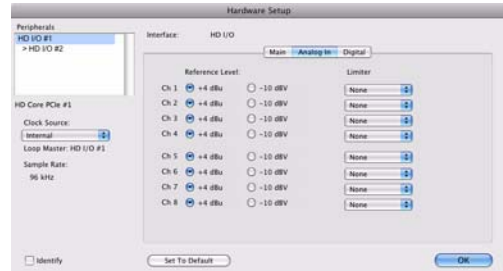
Hardware Setup

Peripherals
HD I/O #1
> HD I/O #2

HD Core PCIe #1

Clock Source:
Internal

Loop Master: HD I/O #1

Sample Rate:
96 kHz

Identify

Interface: HD I/O

Main | Analog In | Digital

Reference Level: Limiter

| | | | |
|---|---|---|---|
| Ch 1 | +4 dBu | −10 dBV | None |
| Ch 2 | +4 dBu | −10 dBV | None |
| Ch 3 | +4 dBu | −10 dBV | None |
| Ch 4 | +4 dBu | −10 dBV | None |
| Ch 5 | +4 dBu | −10 dBV | None |
| Ch 6 | +4 dBu | −10 dBV | None |
| Ch 7 | +4 dBu | −10 dBV | None |
| Ch 8 | +4 dBu | −10 dBV | None |

Set To Default

OK